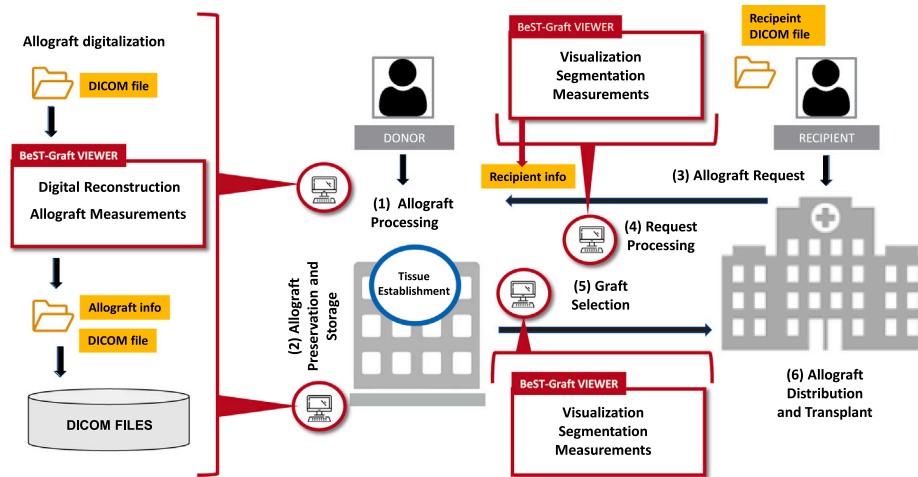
Allograft digitalization

DICOM file

BeST-Graft VIEWER

Digital Reconstruction

Allograft Measurements

Allograft info

DICOM file

DICOM FILES

DONOR

(1) Allograft Processing

(2) Allograft Preservation and Storage

Tissue Establishment

BeST-Graft VIEWER

Visualization
Segmentation
Measurements

Recipient info

(4) Request Processing

(5) Graft Selection

BeST-Graft VIEWER

Visualization
Segmentation
Measurements

Recipeint DICOM file

RECIPIENT

(3) Allograft Request

(6) Allograft Distribution and Transplant